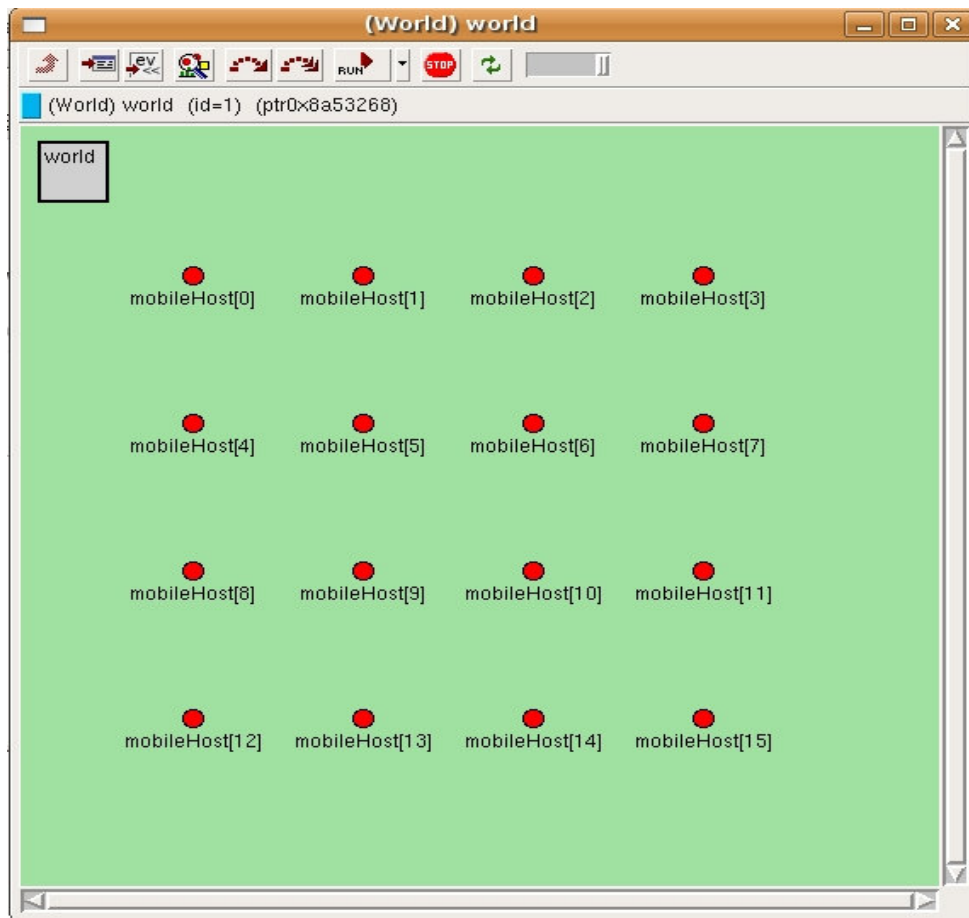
(World) world

ev RUN STOP

(World) world (id=1) (ptr0x8a53268)

world

mobileHost[0] mobileHost[1] mobileHost[2] mobileHost[3]

mobileHost[4] mobileHost[5] mobileHost[6] mobileHost[7]

mobileHost[8] mobileHost[9] mobileHost[10] mobileHost[11]

mobileHost[12] mobileHost[13] mobileHost[14] mobileHost[15]